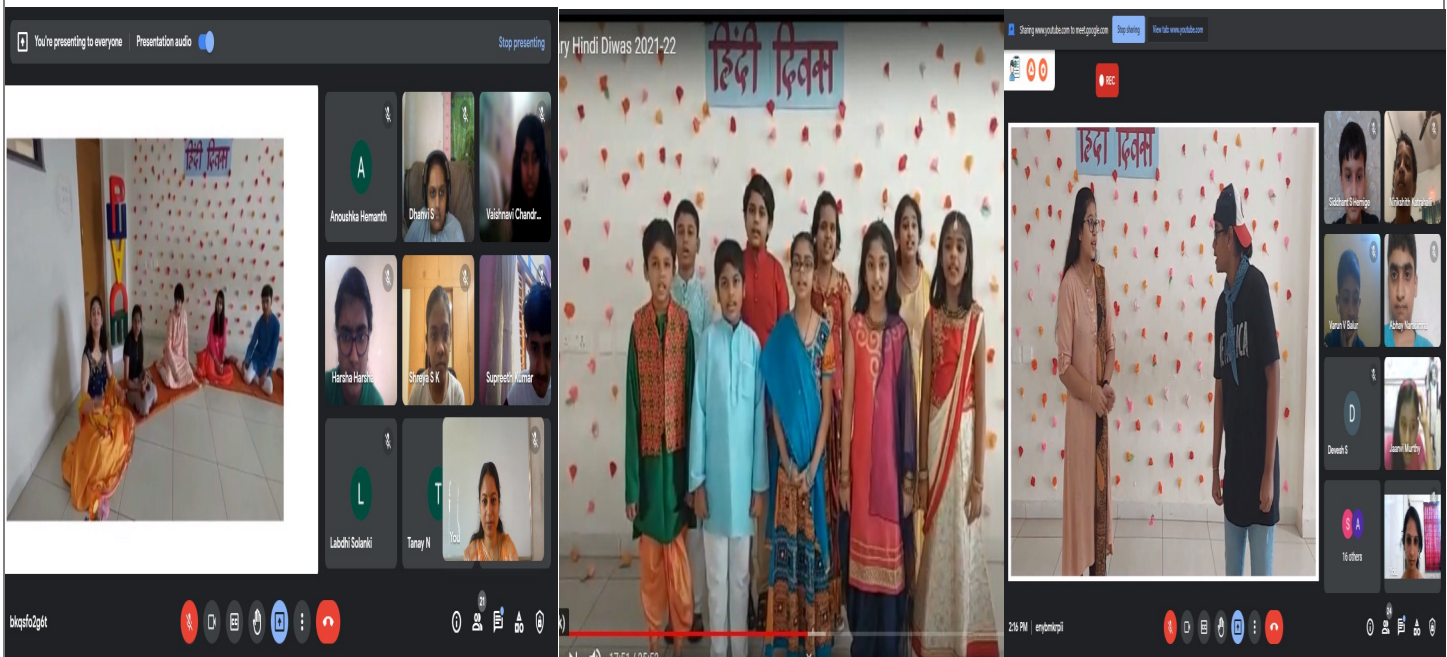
You're presenting to everyone | Presentation audio

Stop presenting

हिंदी दिवस

A
Anoushka Hemanth

Dhanvi S

Vaishnavi Chandr...

Harsha Harsha

Shreya S K

Supreeth Kumar

L
Labdhi Solanki

T
Tanay N

You

bkqsfo2g6t

21

ry Hindi Diwas 2021-22

हिंदी दिवस

17:51 / 25:52

Sharing www.youtube.com to meet.google.com

Stop sharing

View tab: www.youtube.com

REC

हिंदी दिवस

Siddhant S Hamige

Nikhil Kuttahalli

Varun V Balur

Abhay Nandanan

D
Devesh S

Jaanvi Murthy

S A
16 others

2:16 PM | enybmkrpii

24